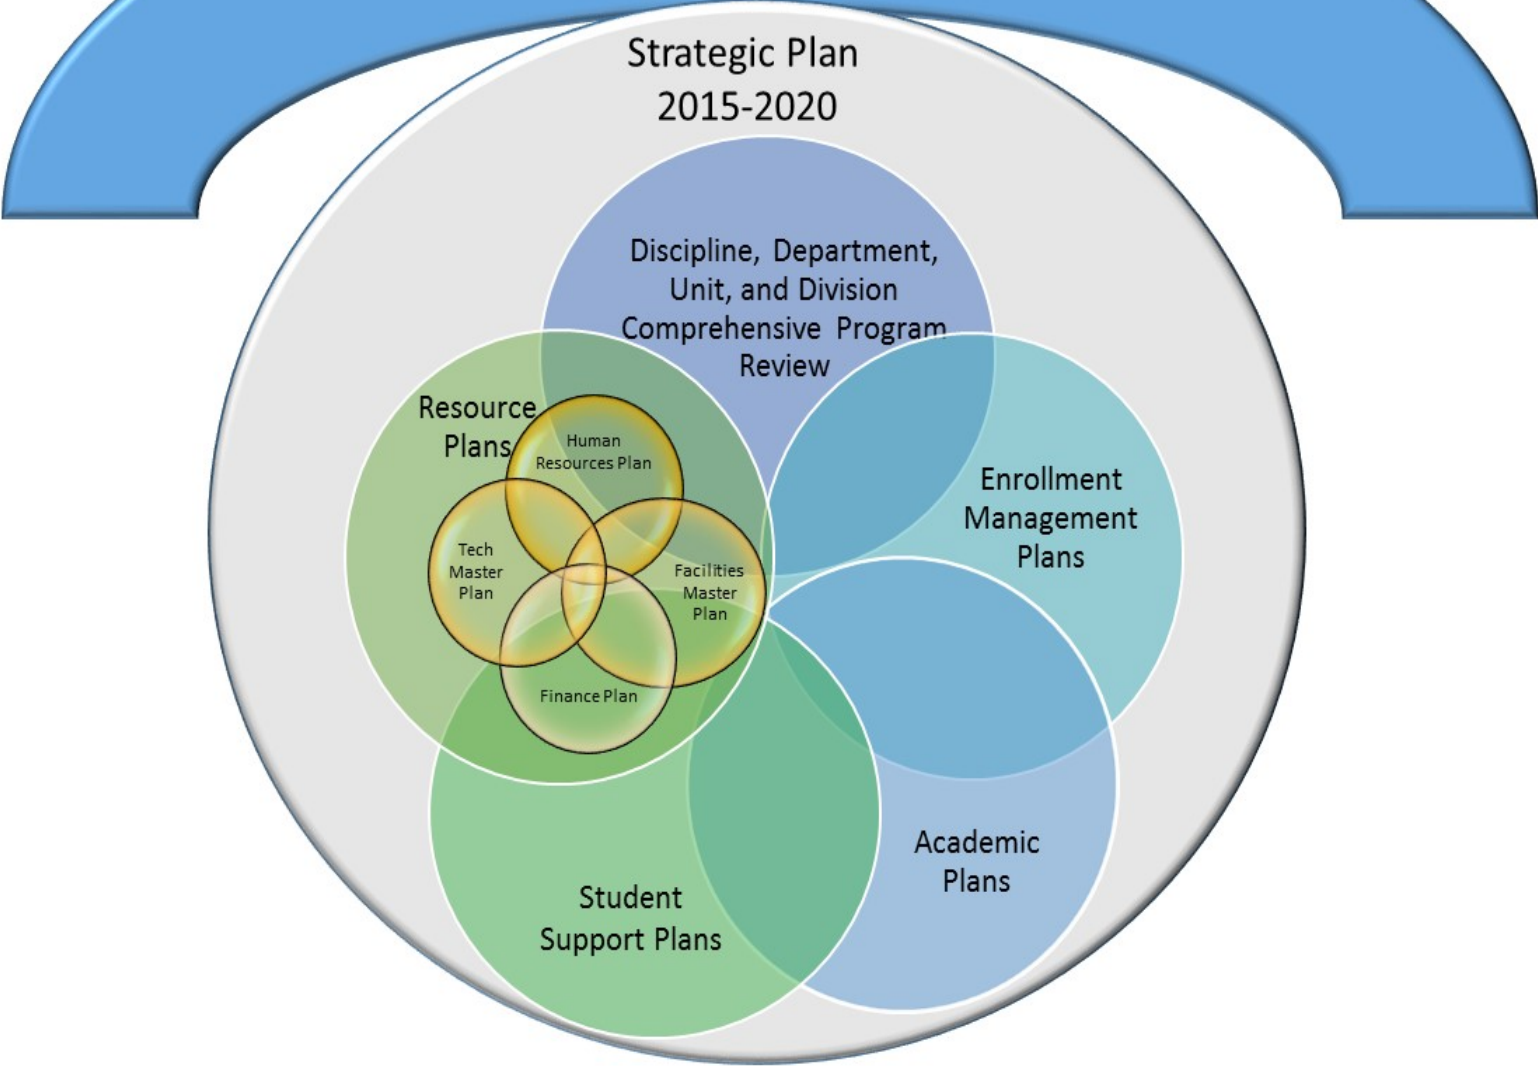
Strategic Plan
2015-2020

Discipline, Department, Unit, and Division Comprehensive Program Review

Resource Plans

Human Resources Plan

Tech Master Plan

Facilities Master Plan

Finance Plan

Enrollment Management Plans

Academic Plans

Student Support Plans